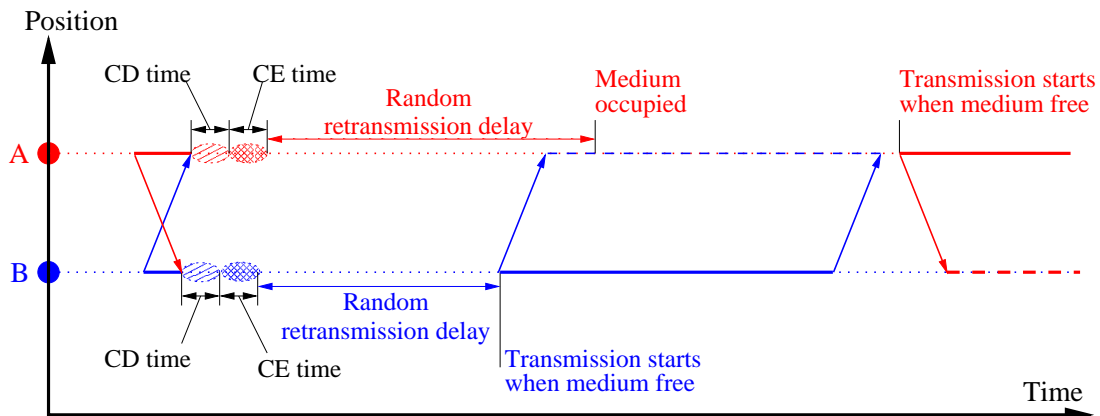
Position

CD time CE time

Random retransmission delay

Medium occupied

Transmission starts when medium free

A

B

Random retransmission delay

CD time

CE time

Transmission starts when medium free

Time